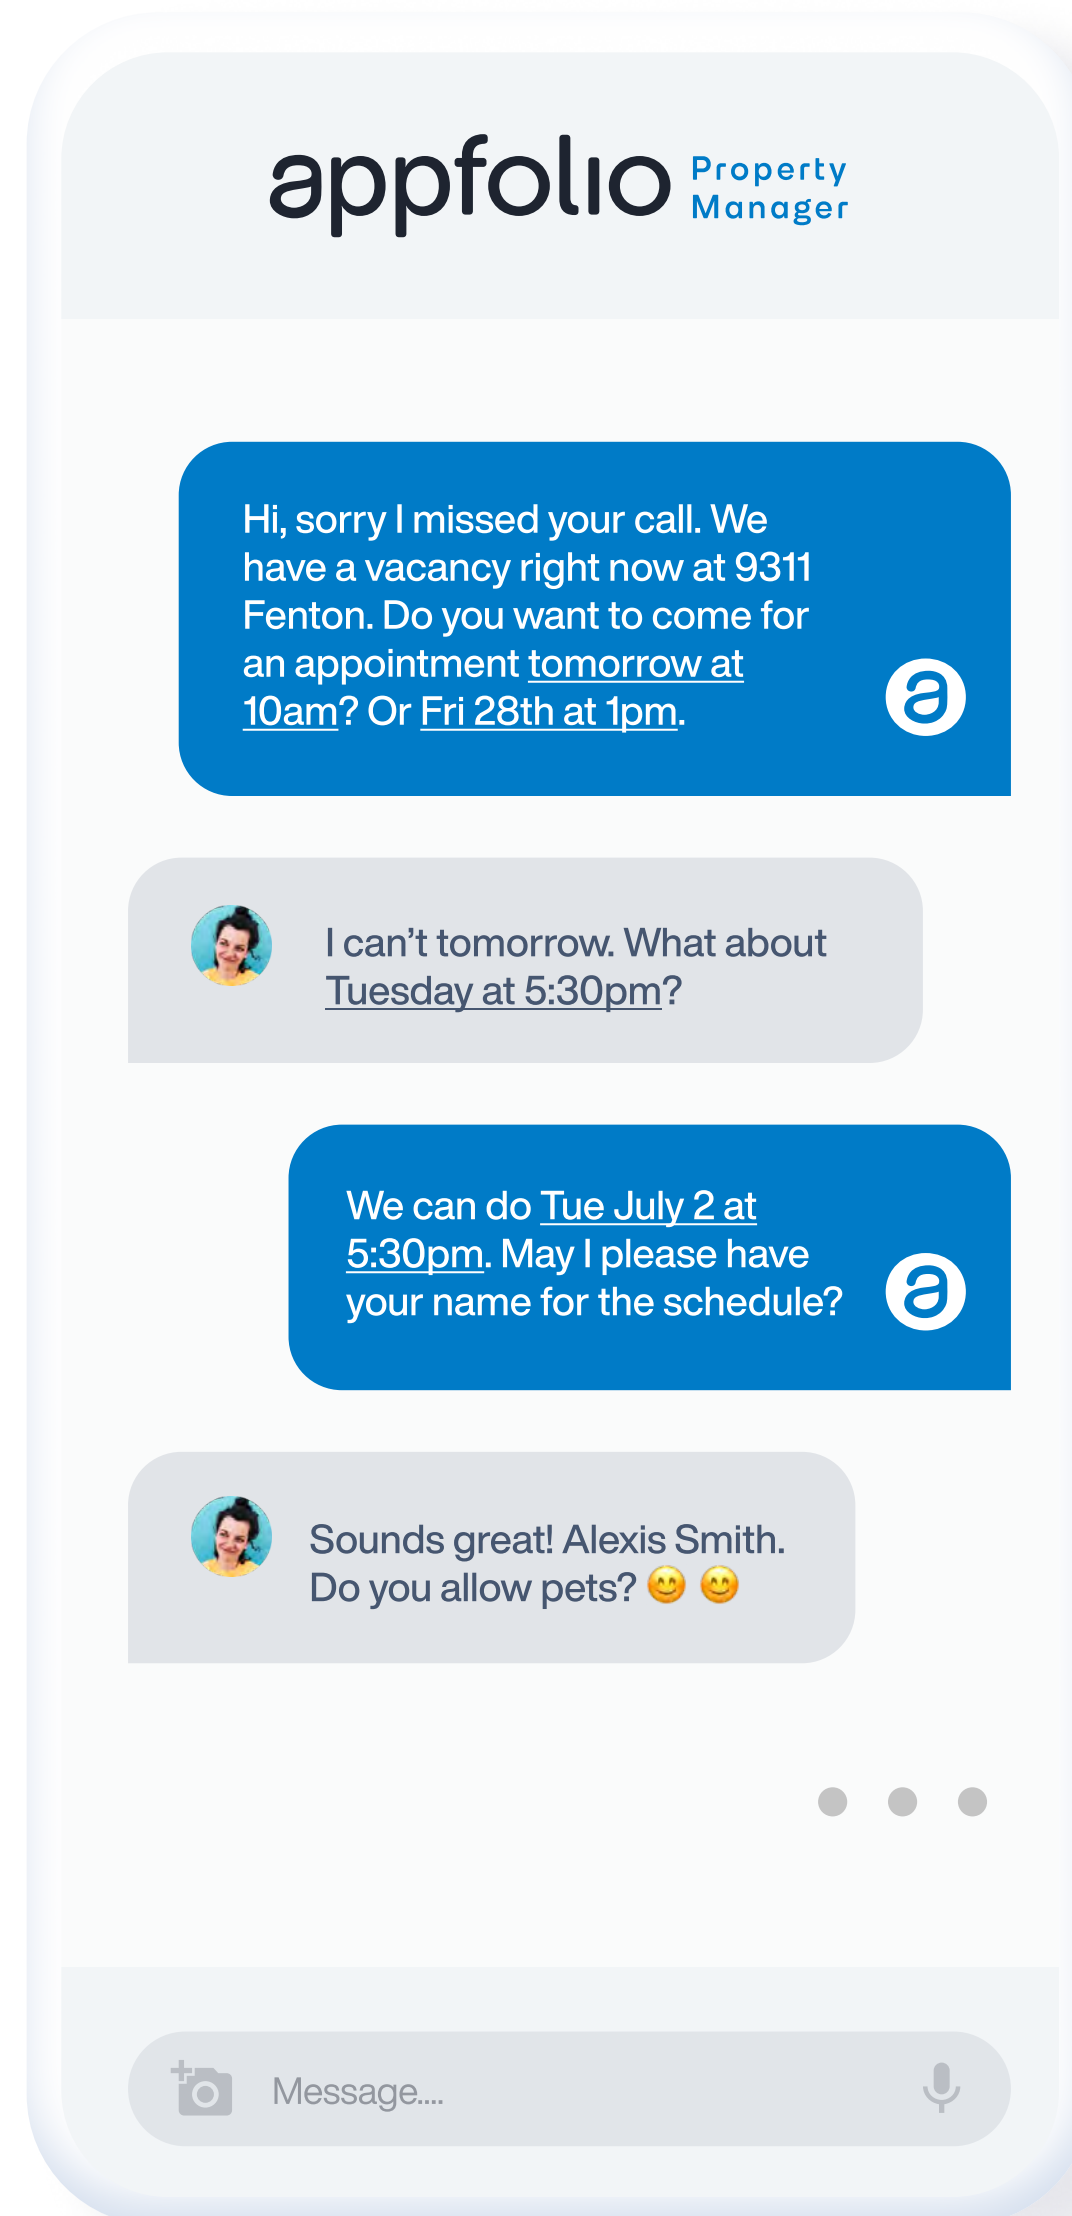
appfolio Property Manager

Hi, sorry I missed your call. We have a vacancy right now at 9311 Fenton. Do you want to come for an appointment tomorrow at 10am? Or Fri 28th at 1pm.

I can't tomorrow. What about Tuesday at 5:30pm?

We can do Tue July 2 at 5:30pm. May I please have your name for the schedule?

Sounds great! Alexis Smith. Do you allow pets? 😊 😊

Message....